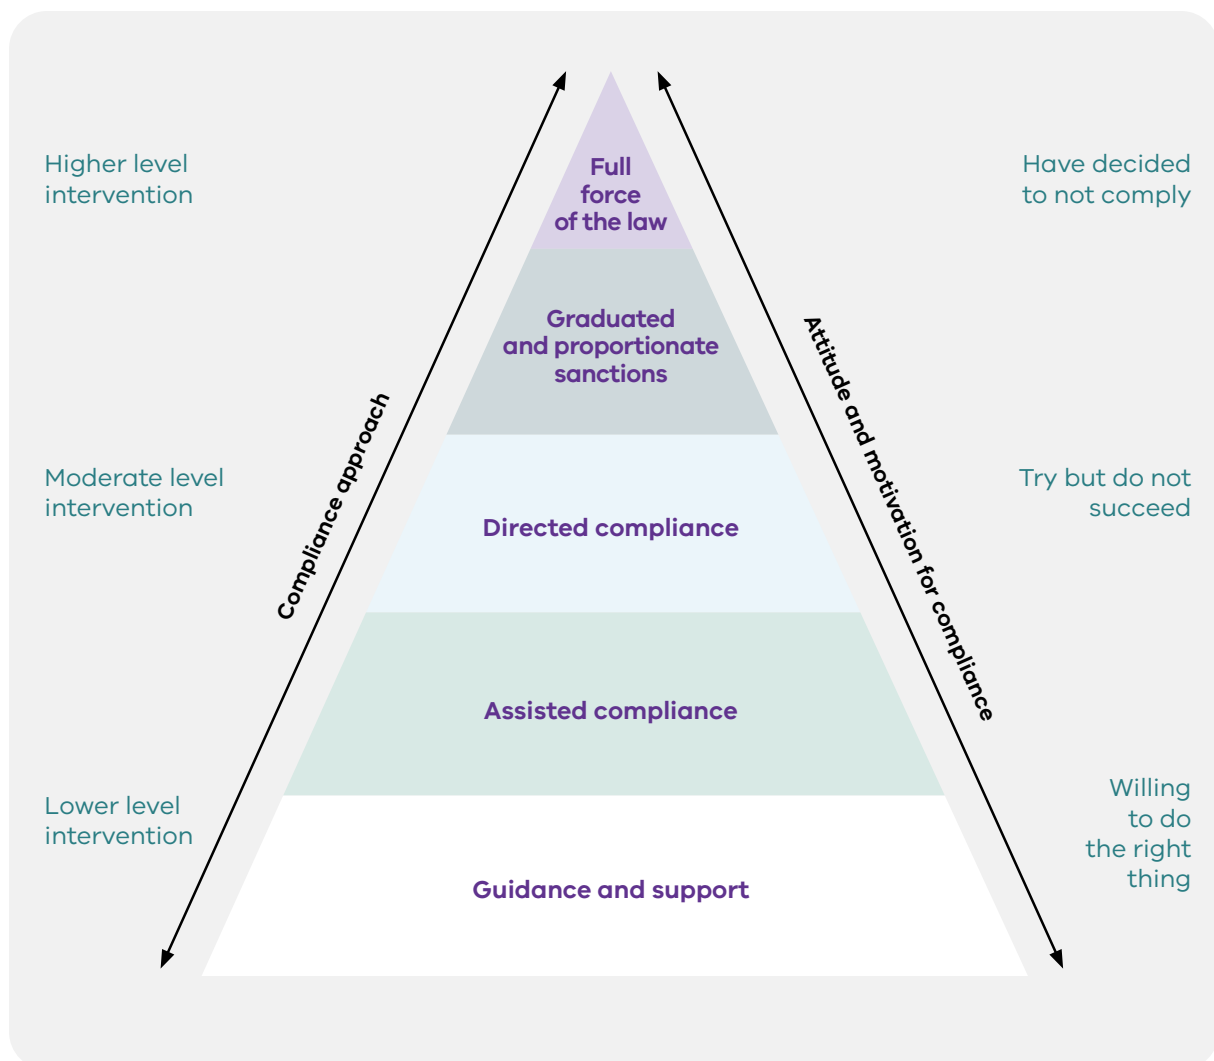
Higher level intervention

Have decided to not comply

Full force of the law

Graduated and proportionate sanctions

Compliance approach

Attitude and motivation for compliance

Moderate level intervention

Try but do not succeed

Directed compliance

Assisted compliance

Lower level intervention

Willing to do the right thing

Guidance and support